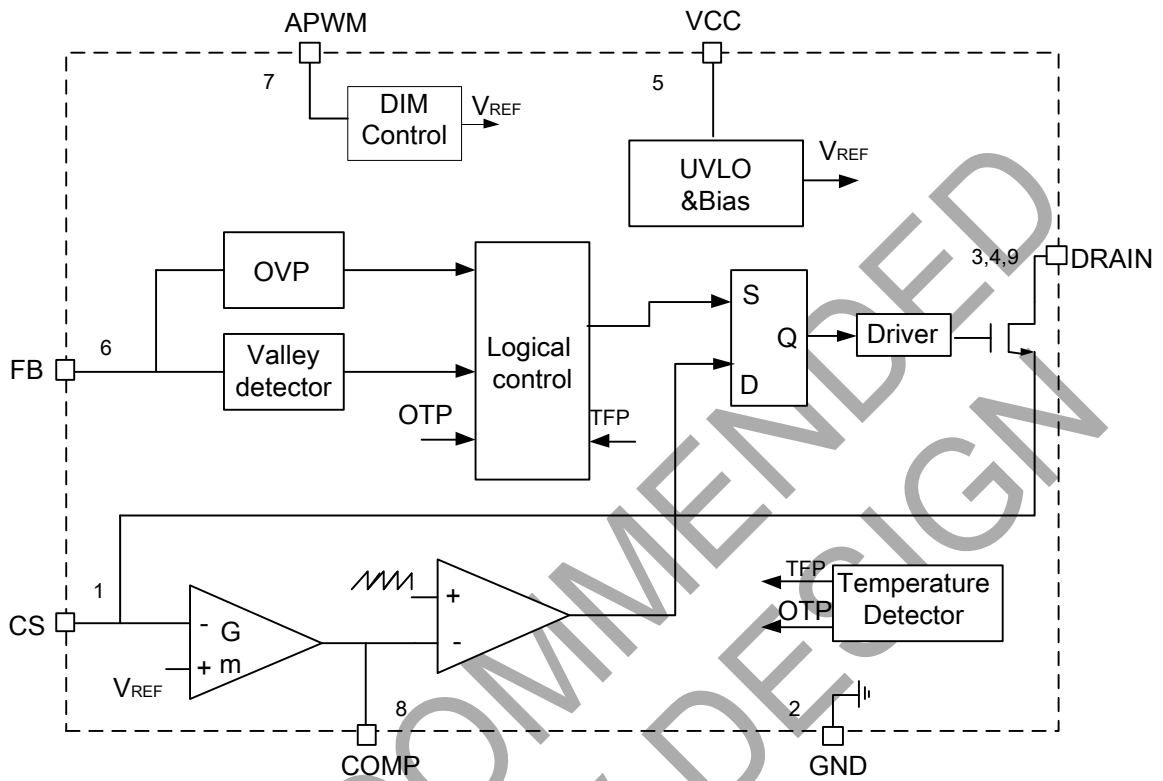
APWM

7

DIM Control

$V_{REF}$

VCC

5

UVLO &Bias

$V_{REF}$

OVP

Valley detector

Logical control

S

Q

D

Driver

3,4,9

DRAIN

FB

6

OTP

TFP

CS

1

- G

+ m

$V_{REF}$

+

-

TFP

OTP

Temperature Detector

8

COMP

2

GND

COMMENDED DESIGN